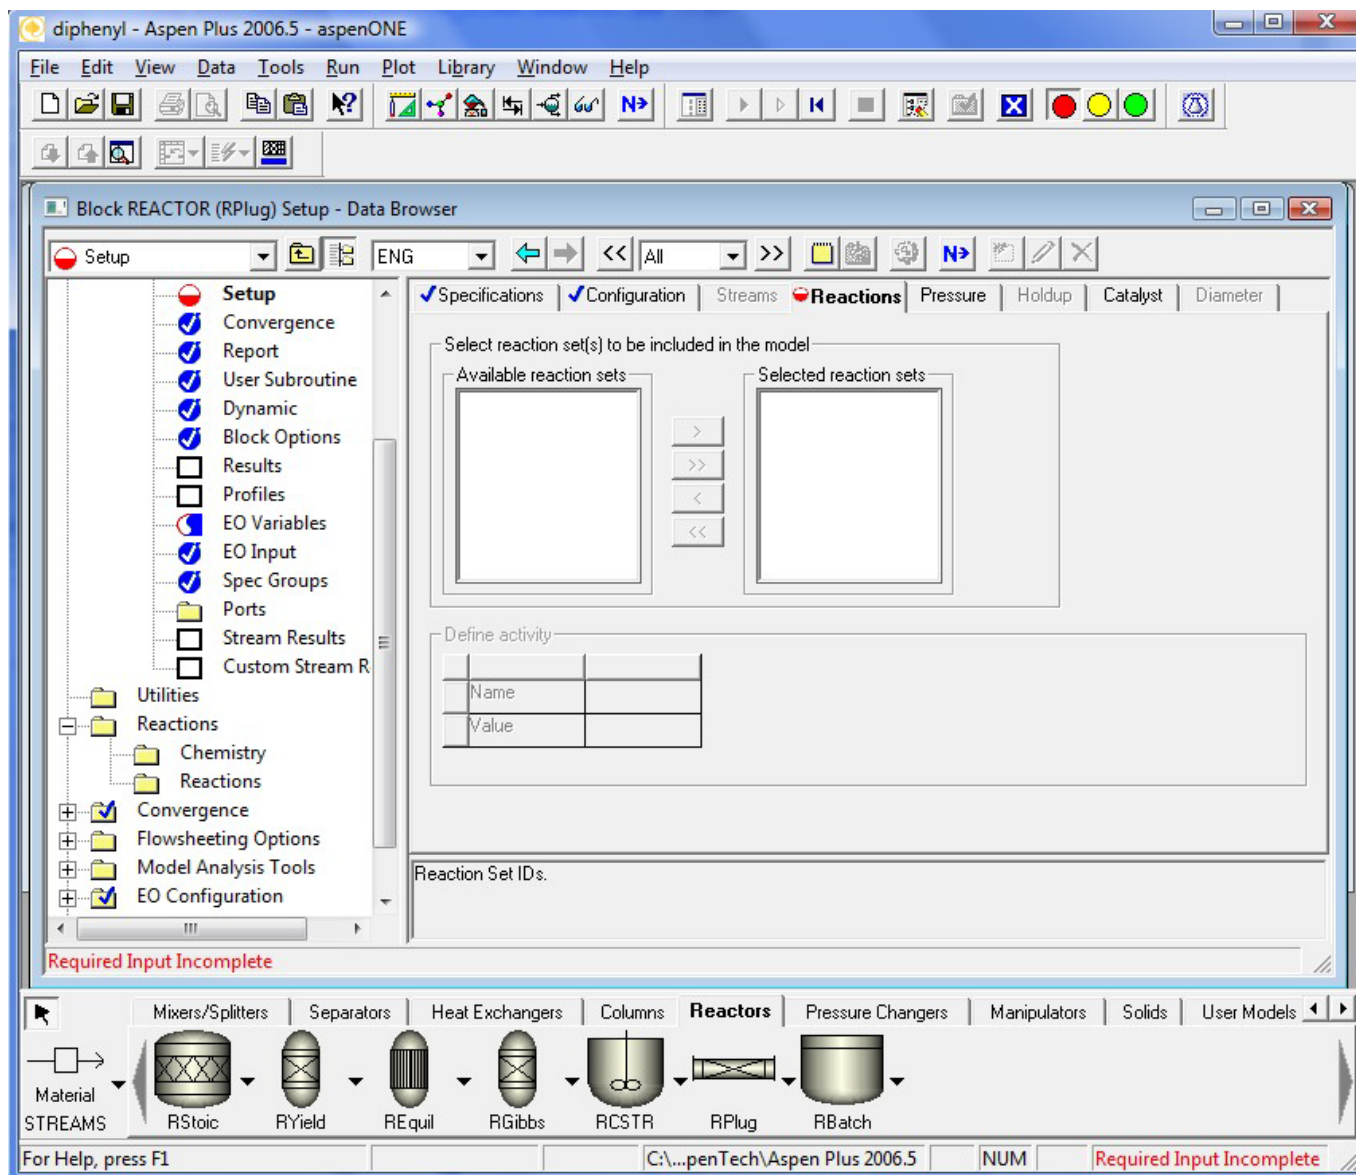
diphenyl - Aspen Plus 2006.5 - aspenONE

File Edit View Data Tools Run Plot Library Window Help

N>

Block REACTOR (RPlug) Setup - Data Browser

Setup

ENG

<< All >>

N>

Setup
Convergence
Report
User Subroutine
Dynamic
Block Options
Results
Profiles
EO Variables
EO Input
Spec Groups
Ports
Stream Results
Custom Stream R
Utilities
Reactions
Chemistry
Reactions
Convergence
Flowsheeting Options
Model Analysis Tools
EO Configuration

Specifications | Configuration | Streams | Reactions | Pressure | Holdup | Catalyst | Diameter

Select reaction set(s) to be included in the model

Available reaction sets

Selected reaction sets

>
>>
<
<<

Define activity

| | |
|---|---|
| Name | |
| Value | |

Reaction Set IDs.

Required Input Incomplete

Mixers/Splitters | Separators | Heat Exchangers | Columns | Reactors | Pressure Changers | Manipulators | Solids | User Models

Material
STREAMS

RStoic RYield REquil RGibbs RCSTR RPlug RBatch

For Help, press F1 | C:\...penTech\Aspen Plus 2006.5 | NUM | Required Input Incomplete